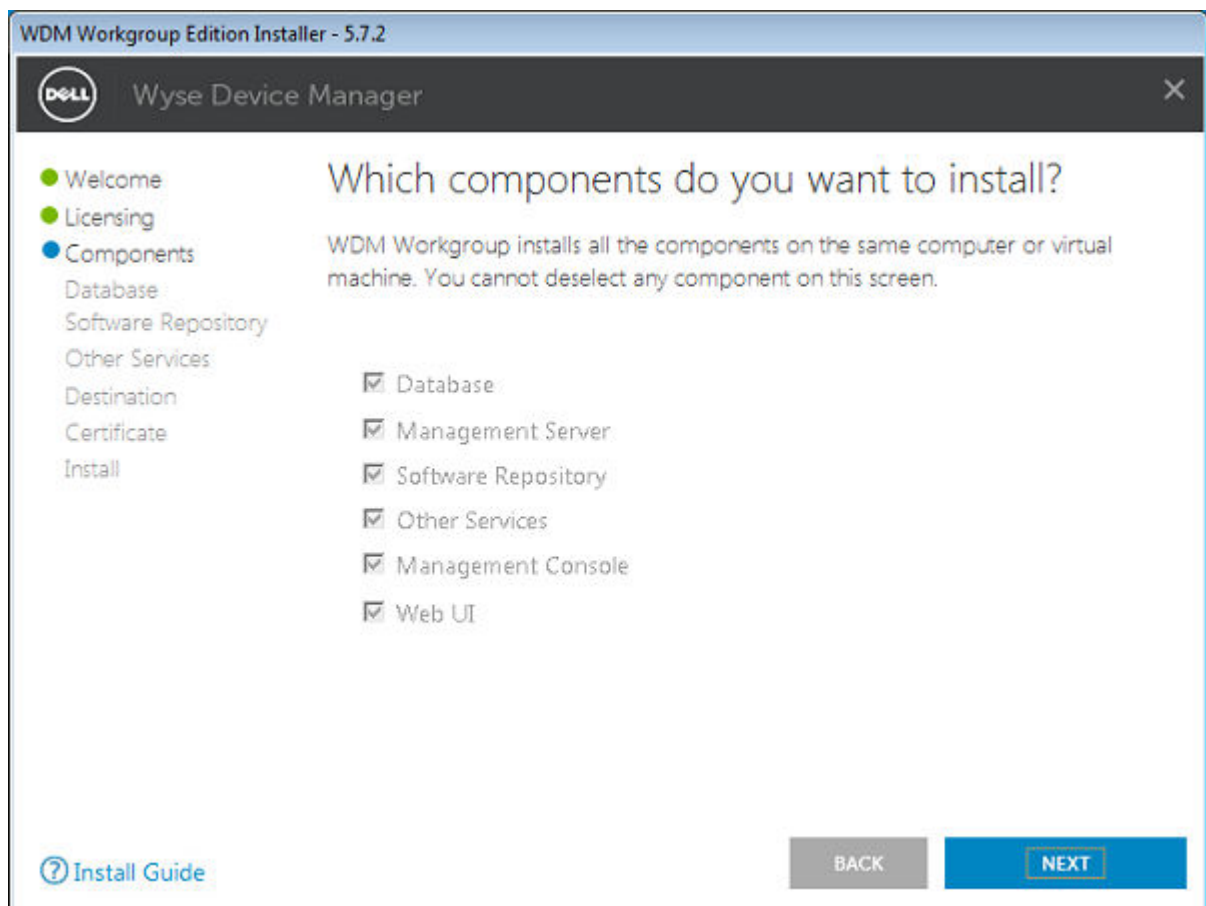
WDM Workgroup Edition Installer - 5.7.2

DELL Wyse Device Manager

×

Welcome
Licensing
Components
Database
Software Repository
Other Services
Destination
Certificate
Install

Which components do you want to install?

WDM Workgroup installs all the components on the same computer or virtual machine. You cannot deselect any component on this screen.

☑ Database
☑ Management Server
☑ Software Repository
☑ Other Services
☑ Management Console
☑ Web UI

? Install Guide

BACK

NEXT